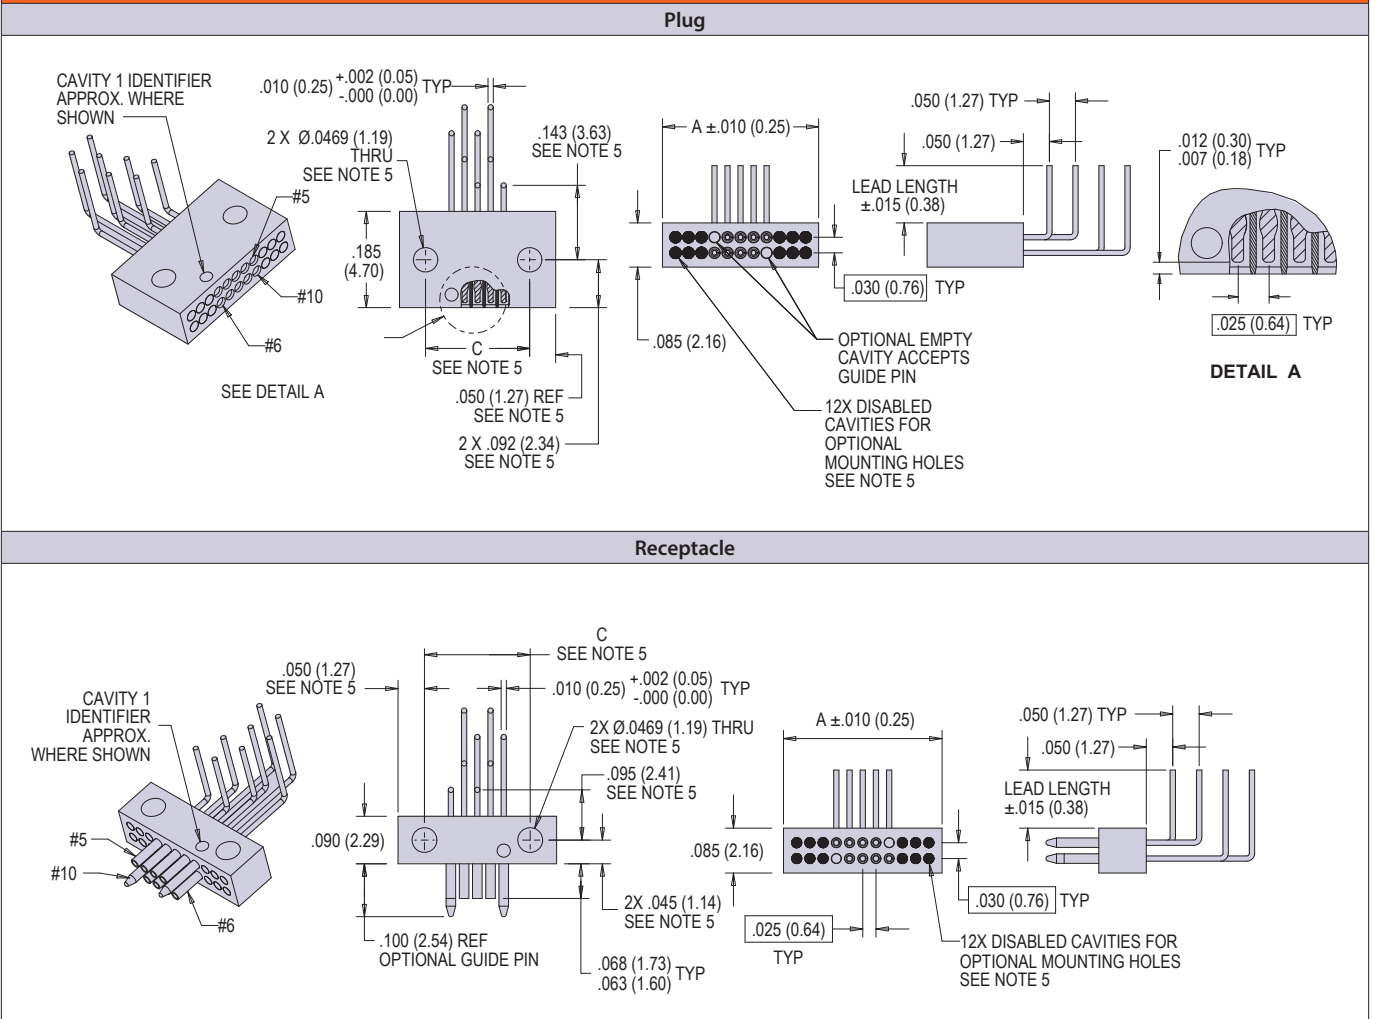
Plug

CAVITY 1 IDENTIFIER APPROX. WHERE SHOWN

#5

#10

#6

SEE DETAIL A

.010 (0.25) $^{+.002\ (0.05)}_{-.000\ (0.00)}$ TYP

2 X Ø.0469 (1.19) THRU SEE NOTE 5

.143 (3.63) SEE NOTE 5

.185 (4.70)

C SEE NOTE 5

.050 (1.27) REF SEE NOTE 5

2 X .092 (2.34) SEE NOTE 5

A ±.010 (0.25)

.085 (2.16)

OPTIONAL EMPTY CAVITY ACCEPTS GUIDE PIN

12X DISABLED CAVITIES FOR OPTIONAL MOUNTING HOLES SEE NOTE 5

.050 (1.27) TYP

.050 (1.27)

LEAD LENGTH ±.015 (0.38)

.030 (0.76) TYP

.012 (0.30) .007 (0.18) TYP

.025 (0.64) TYP

DETAIL A

Receptacle

CAVITY 1 IDENTIFIER APPROX. WHERE SHOWN

#5

#10

#6

.050 (1.27) SEE NOTE 5

C SEE NOTE 5

.010 (0.25) $^{+.002\ (0.05)}_{-.000\ (0.00)}$ TYP

2X Ø.0469 (1.19) THRU SEE NOTE 5

.095 (2.41) SEE NOTE 5

.090 (2.29)

2X .045 (1.14) SEE NOTE 5

.100 (2.54) REF OPTIONAL GUIDE PIN

.068 (1.73) .063 (1.60) TYP

A ±.010 (0.25)

.085 (2.16)

.025 (0.64) TYP

.030 (0.76) TYP

12X DISABLED CAVITIES FOR OPTIONAL MOUNTING HOLES SEE NOTE 5

.050 (1.27) TYP

.050 (1.27)

LEAD LENGTH ±.015 (0.38)